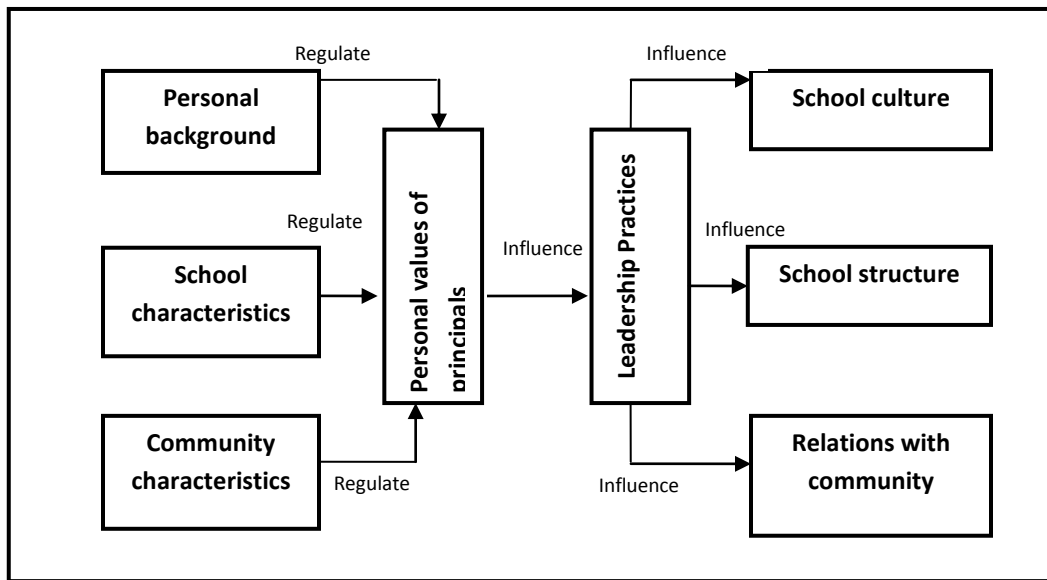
Regulate

Personal background

Regulate

School characteristics

Community characteristics

Regulate

Personal values of principals

Influence

Leadership Practices

Influence

School culture

Influence

School structure

Influence

Relations with community